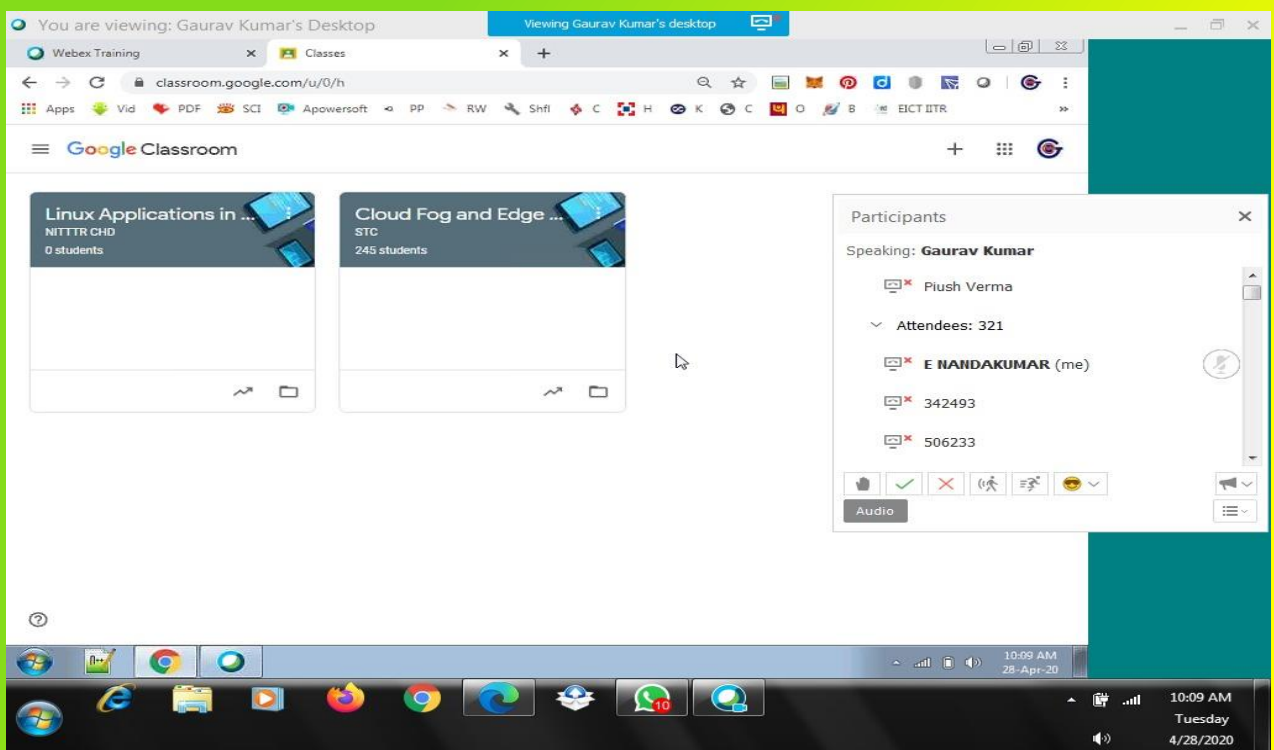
You are viewing: Gaurav Kumar's Desktop

Viewing Gaurav Kumar's desktop

Webex Training ×
Classes ×
+

classroom.google.com/u/0/h

Apps Vid PDF SCI Apowersoft PP RW Shfl C H K C O B EICT IITR »

Google Classroom

Linux Applications in ...
NITTTR CHD
0 students

Cloud Fog and Edge ...
STC
245 students

Participants ×
Speaking: Gaurav Kumar
Piush Verma
Attendees: 321
E NANDAKUMAR (me)
342493
506233

Audio

?

10:09 AM
28-Apr-20

10

10:09 AM
Tuesday
4/28/2020